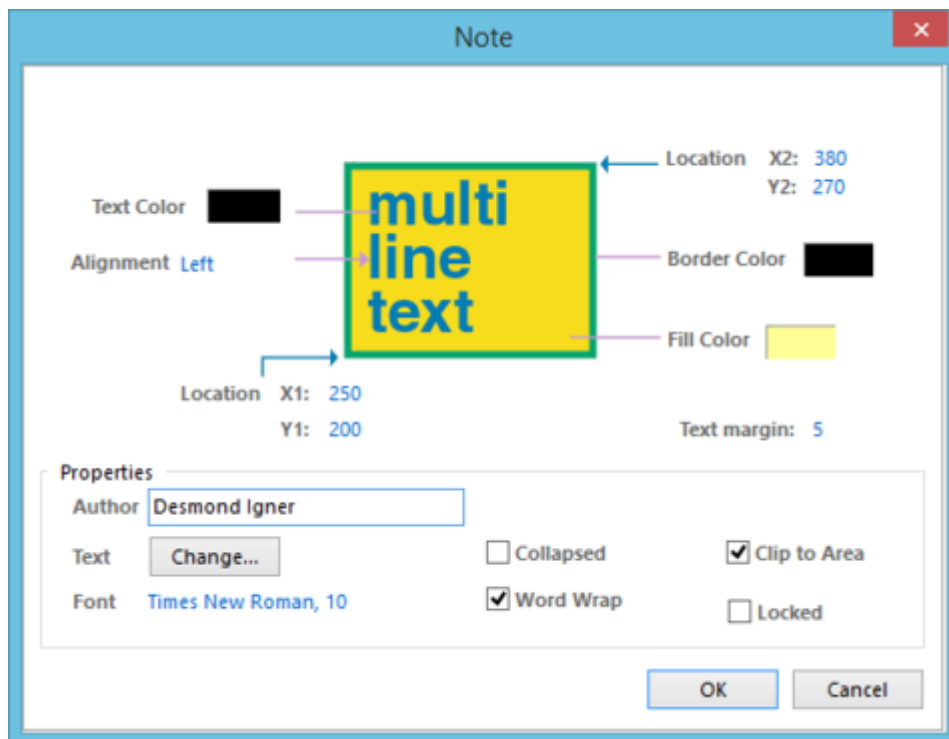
Note

Location X2: 380
Y2: 270

Text Color

multi
line
text

Alignment Left

Border Color

Fill Color

Location X1: 250
Y1: 200

Text margin: 5

Properties

Author Desmond Igner

Text Change...

Font Times New Roman, 10

Collapsed

Word Wrap

Clip to Area

Locked

OK

Cancel